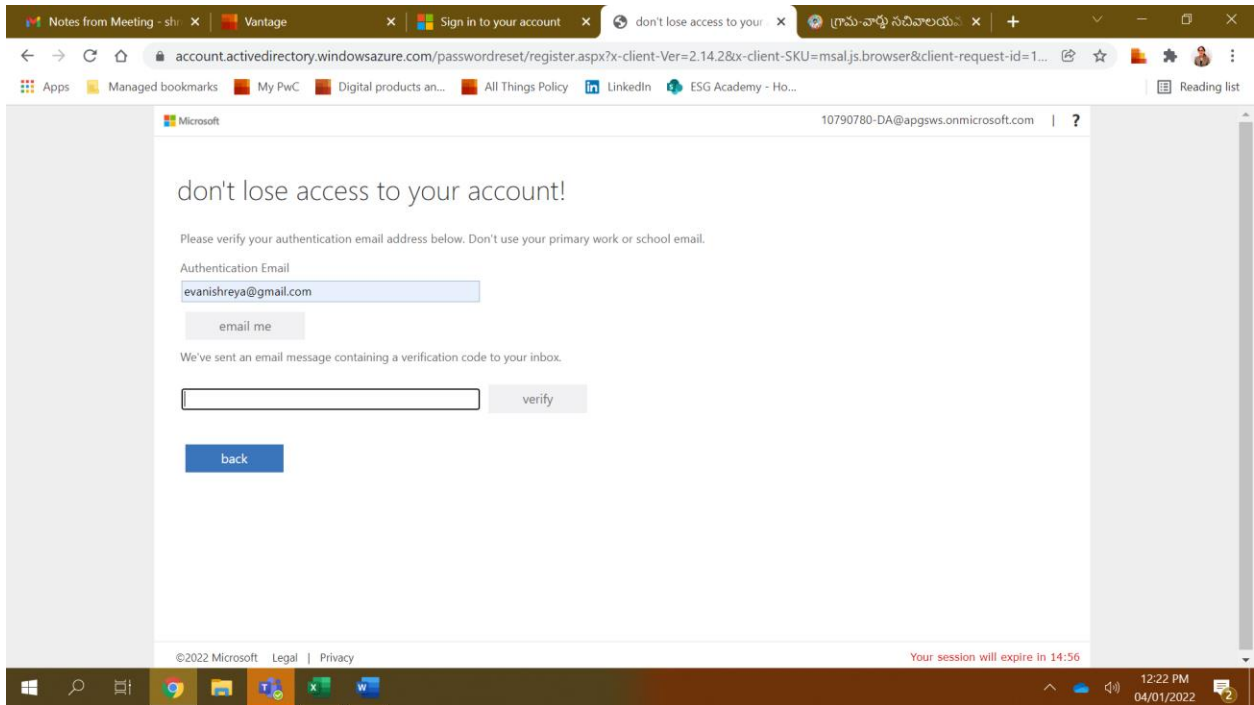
Notes from Meeting - shr ×
Vantage ×
Sign in to your account ×
don't lose access to your ×
గ్రామ-వార్డు సచివాలయ ×
+

account.activedirectory.windowsazure.com/passwordreset/register.aspx?x-client-Ver=2.14.2&x-client-SKU=msal.js.browser&client-request-id=1...

Apps Managed bookmarks My PwC Digital products an... All Things Policy LinkedIn ESG Academy - Ho... Reading list

Microsoft
10790780-DA@apgsws.onmicrosoft.com | ?

don't lose access to your account!

Please verify your authentication email address below. Don't use your primary work or school email.

Authentication Email
evanishreya@gmail.com
email me

We've sent an email message containing a verification code to your inbox.

verify

back

©2022 Microsoft Legal | Privacy
Your session will expire in 14:56

12:22 PM
04/01/2022
2